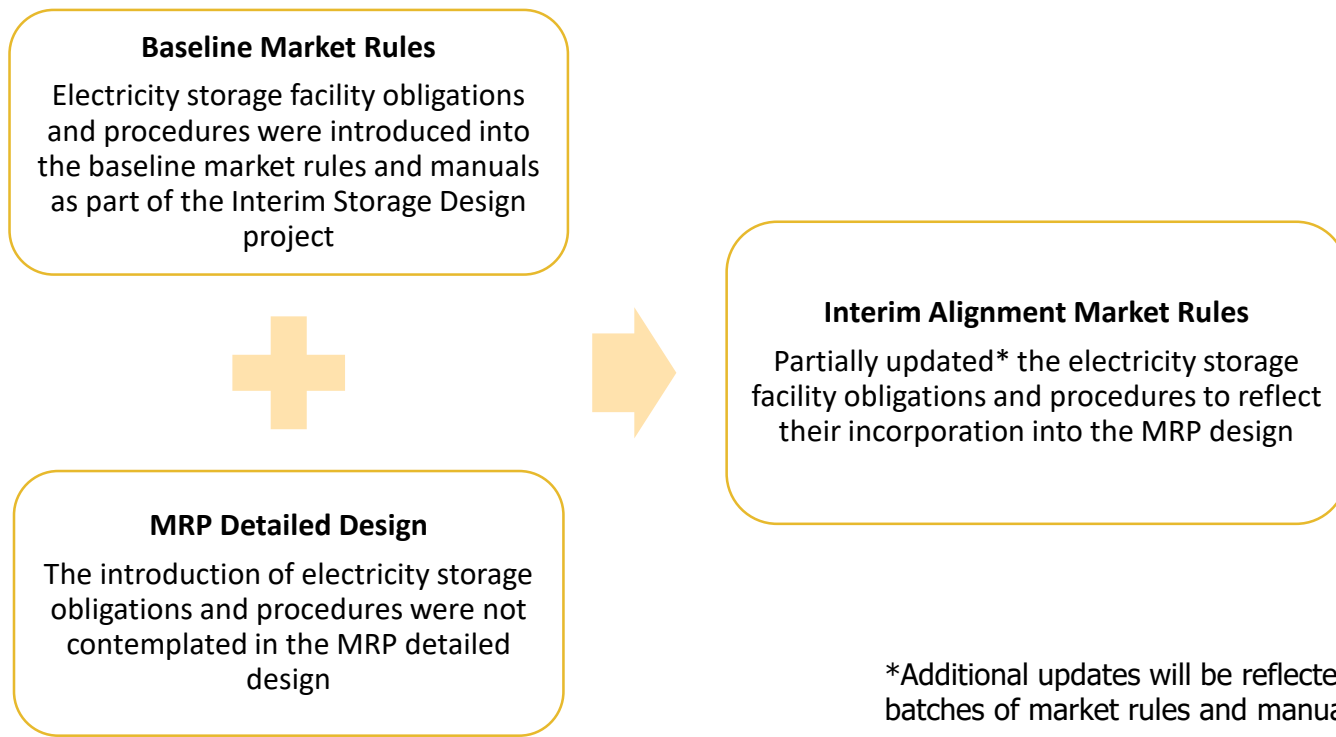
**Baseline Market Rules**

Electricity storage facility obligations and procedures were introduced into the baseline market rules and manuals as part of the Interim Storage Design project

**MRP Detailed Design**

The introduction of electricity storage obligations and procedures were not contemplated in the MRP detailed design

**Interim Alignment Market Rules**

Partially updated* the electricity storage facility obligations and procedures to reflect their incorporation into the MRP design

*Additional updates will be reflecte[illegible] batches of market rules and manua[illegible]